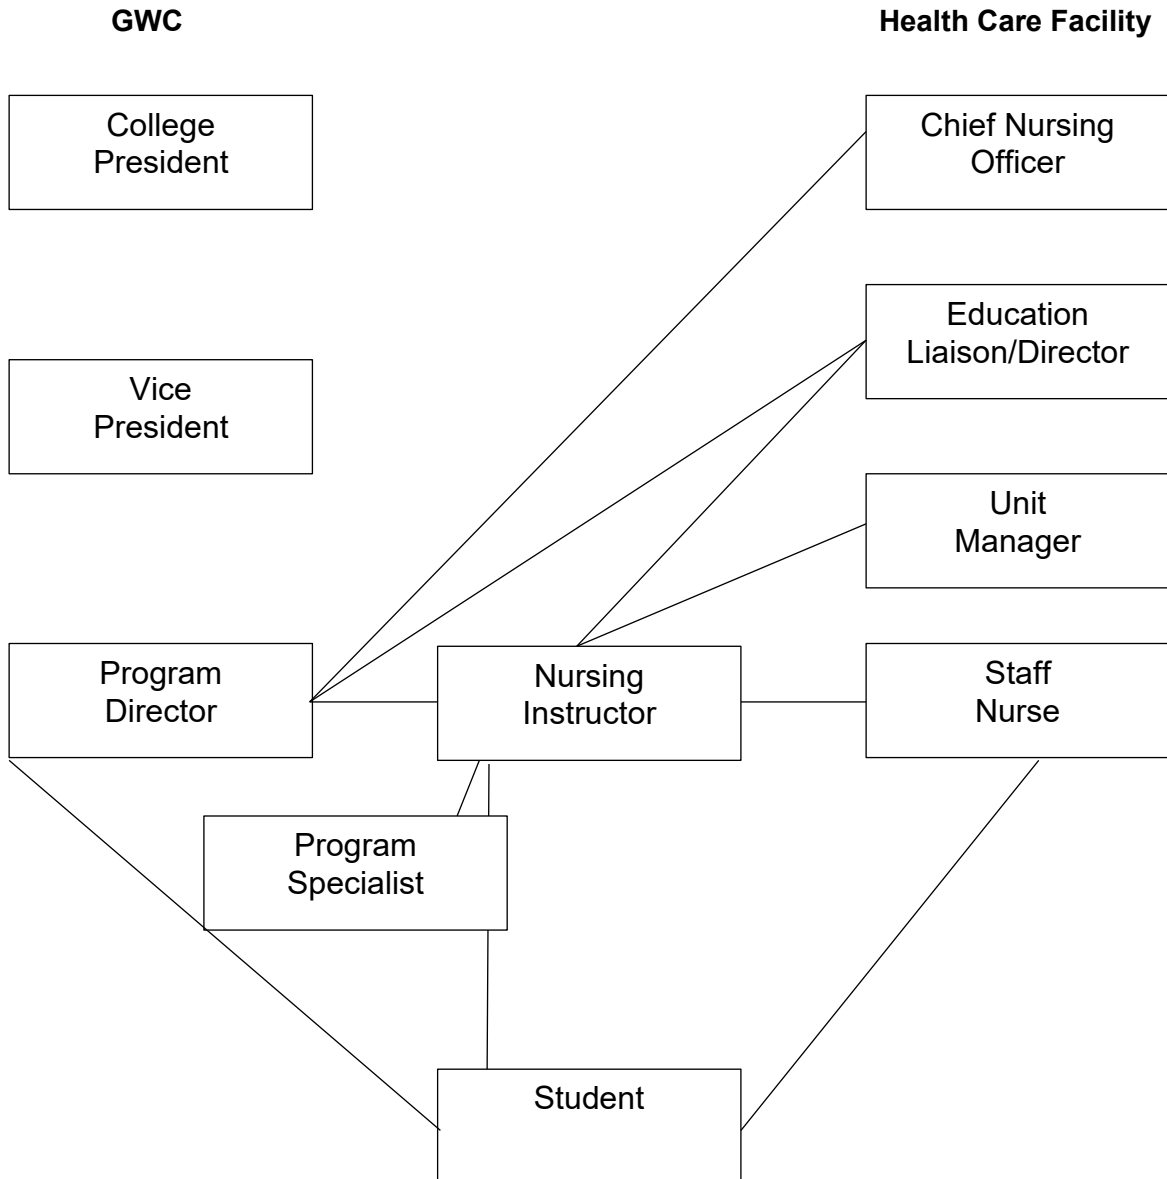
GWC

Health Care Facility

College President

Chief Nursing Officer

Education Liaison/Director

Vice President

Unit Manager

Program Director

Nursing Instructor

Staff Nurse

Program Specialist

Student